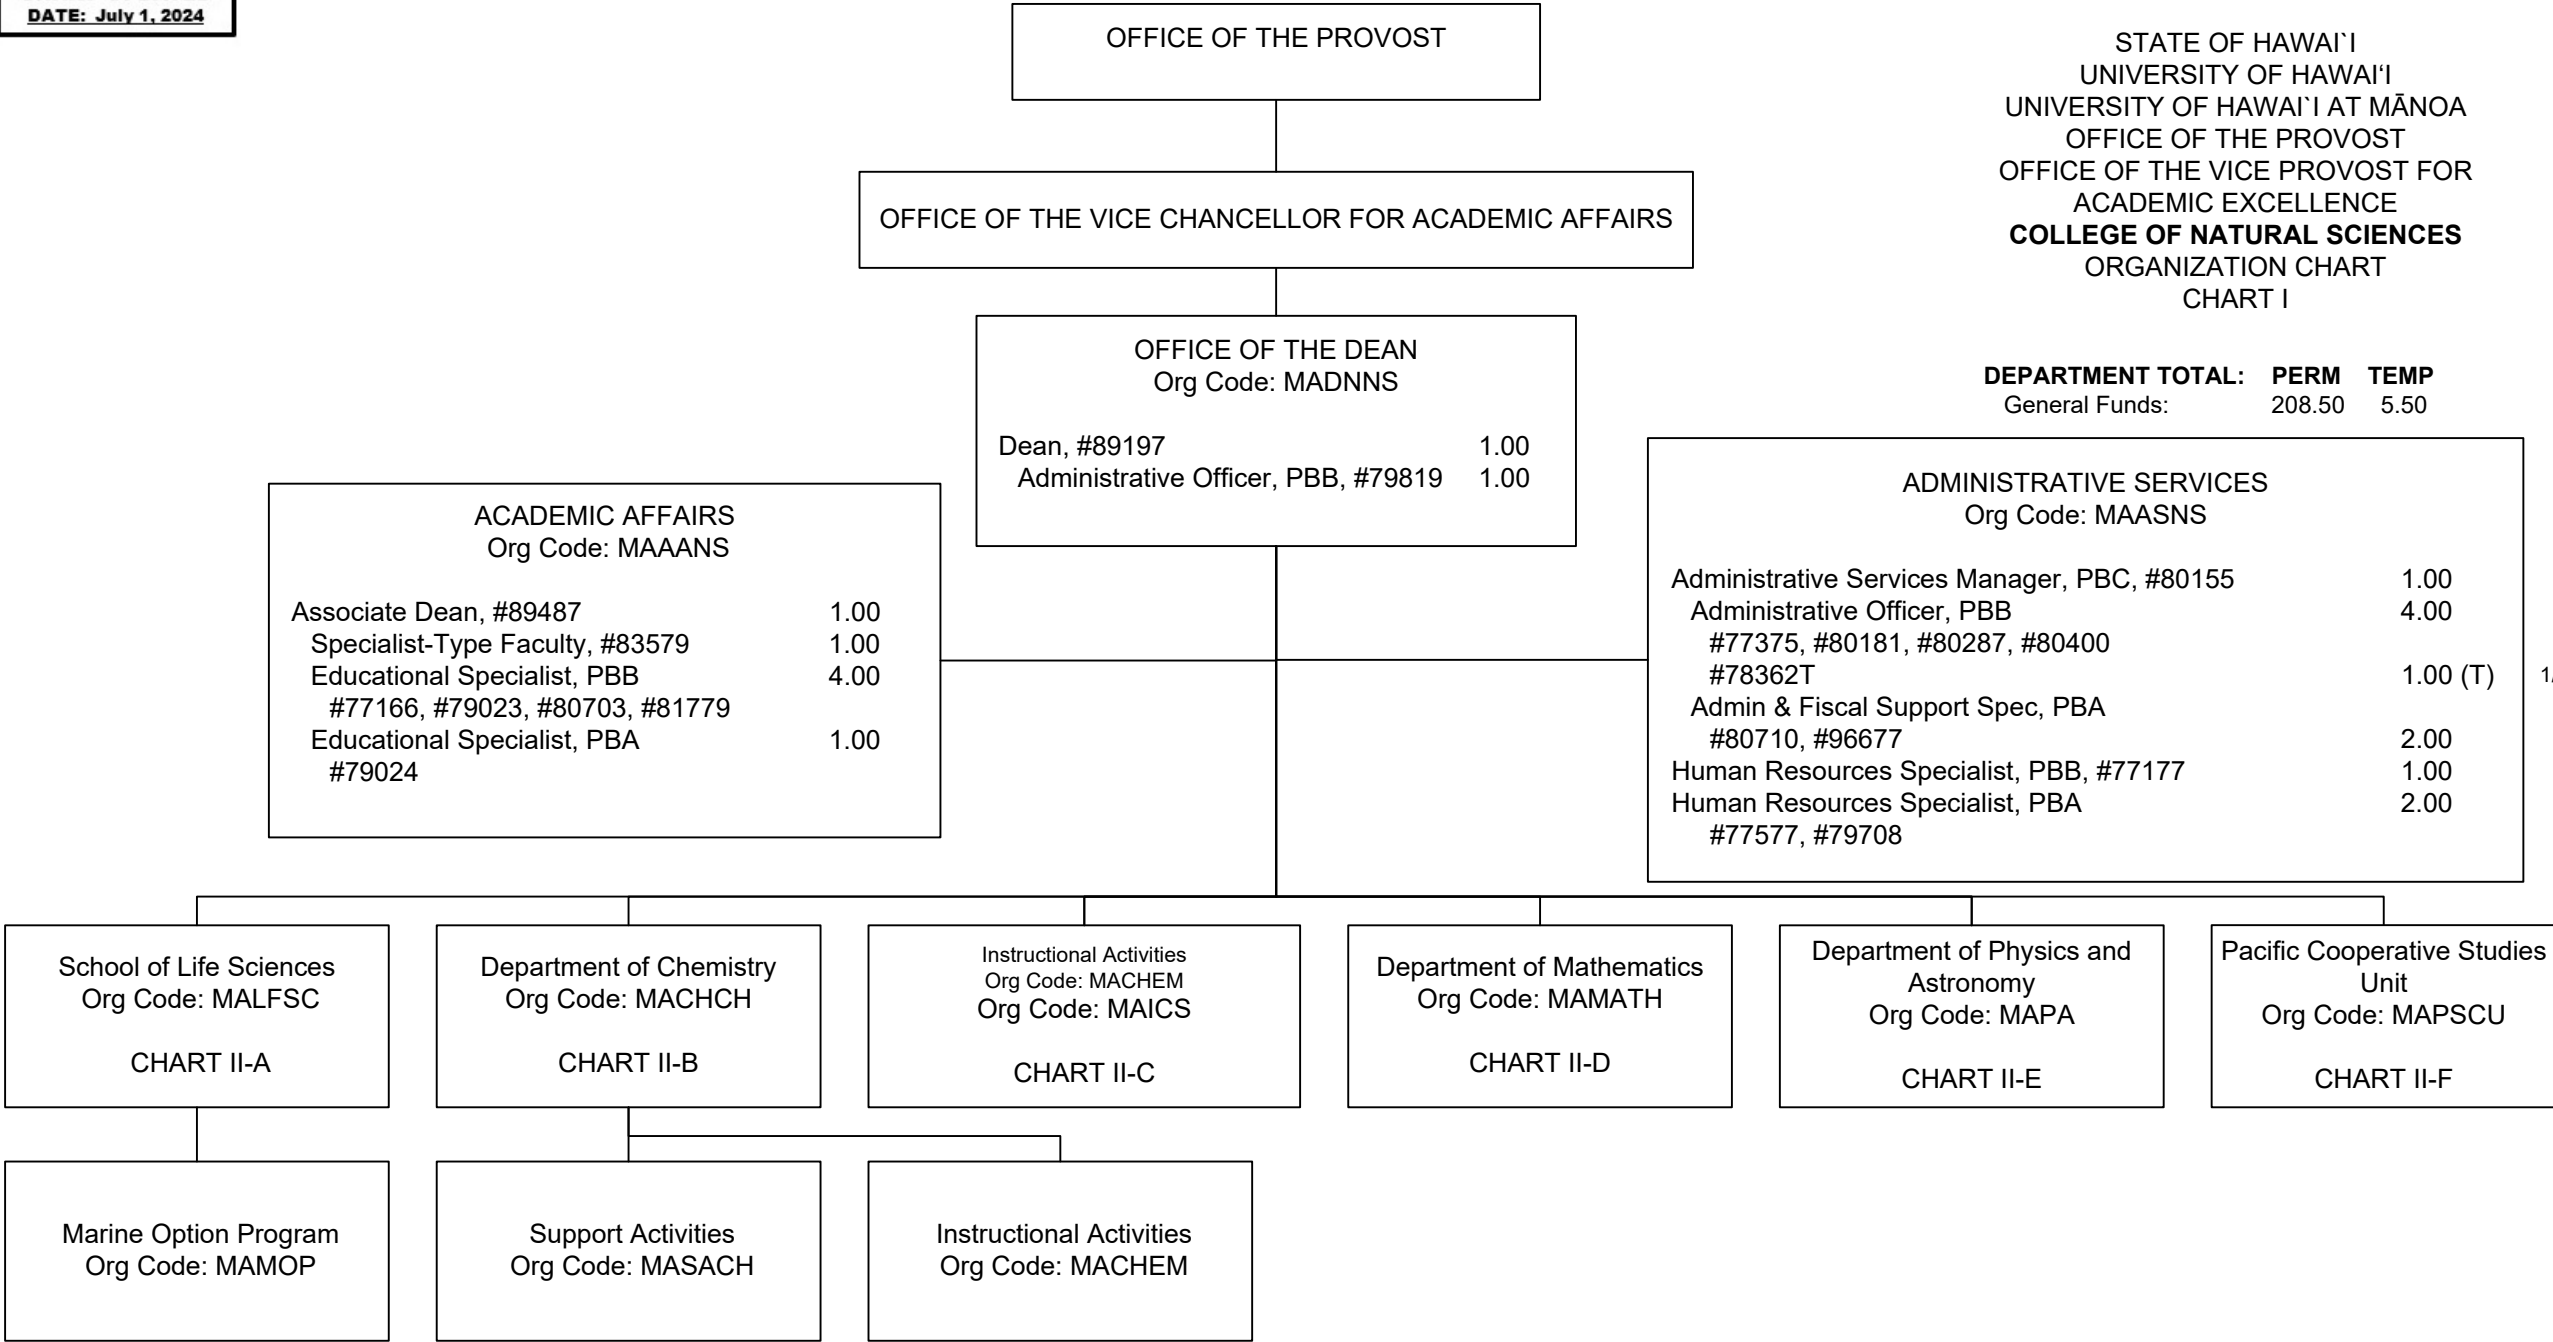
DATE: July 1, 2024

OFFICE OF THE PROVOST

OFFICE OF THE VICE CHANCELLOR FOR ACADEMIC AFFAIRS

STATE OF HAWAI`I
UNIVERSITY OF HAWAI'I
UNIVERSITY OF HAWAI`I AT MĀNOA
OFFICE OF THE PROVOST
OFFICE OF THE VICE PROVOST FOR ACADEMIC EXCELLENCE
**COLLEGE OF NATURAL SCIENCES**
ORGANIZATION CHART
CHART I

| **DEPARTMENT TOTAL:** | **PERM** | **TEMP** |
|---|---|---|
| General Funds: | 208.50 | 5.50 |

OFFICE OF THE DEAN
Org Code: MADNNS

Dean, #89197 1.00
Administrative Officer, PBB, #79819 1.00

ACADEMIC AFFAIRS
Org Code: MAAANS

Associate Dean, #89487 1.00
Specialist-Type Faculty, #83579 1.00
Educational Specialist, PBB 4.00
#77166, #79023, #80703, #81779
Educational Specialist, PBA 1.00
#79024

ADMINISTRATIVE SERVICES
Org Code: MAASNS

Administrative Services Manager, PBC, #80155 1.00
Administrative Officer, PBB 4.00
#77375, #80181, #80287, #80400
#78362T 1.00 (T)
Admin & Fiscal Support Spec, PBA
#80710, #96677 2.00
Human Resources Specialist, PBB, #77177 1.00
Human Resources Specialist, PBA 2.00
#77577, #79708

School of Life Sciences
Org Code: MALFSC

CHART II-A

Department of Chemistry
Org Code: MACHCH

CHART II-B

Instructional Activities
Org Code: MACHEM
Org Code: MAICS

CHART II-C

Department of Mathematics
Org Code: MAMATH

CHART II-D

Department of Physics and Astronomy
Org Code: MAPA

CHART II-E

Pacific Cooperative Studies Unit
Org Code: MAPSCU

CHART II-F

Marine Option Program
Org Code: MAMOP

Support Activities
Org Code: MASACH

Instructional Activities
Org Code: MACHEM